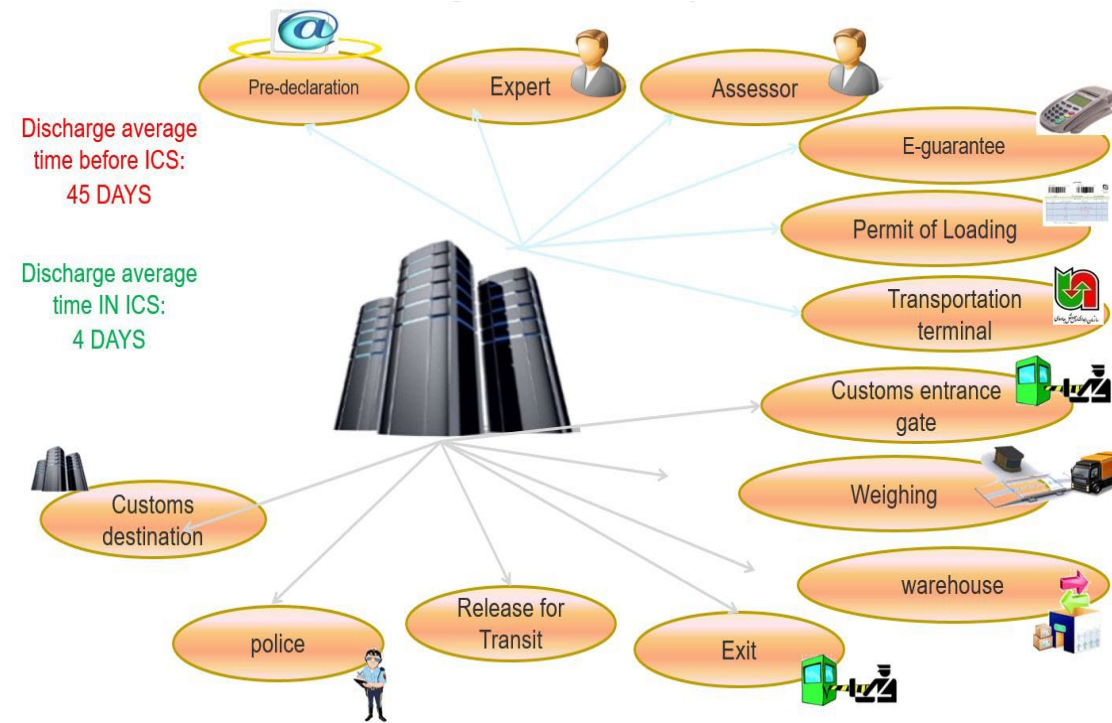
Pre-declaration

Expert

Assessor

Discharge average time before ICS: 45 DAYS

E-guarantee

Permit of Loading

Discharge average time IN ICS: 4 DAYS

Transportation terminal

Customs entrance gate

Weighing

Customs destination

warehouse

police

Release for Transit

Exit